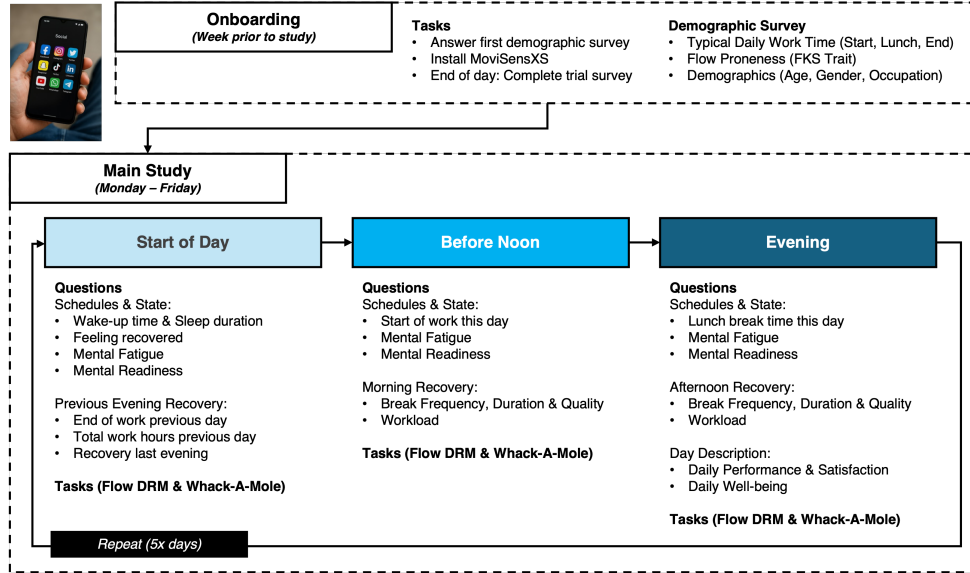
Social

Onboarding
(Week prior to study)

Tasks
• Answer first demographic survey
• Install MoviSensXS
• End of day: Complete trial survey

Demographic Survey
• Typical Daily Work Time (Start, Lunch, End)
• Flow Proneness (FKS Trait)
• Demographics (Age, Gender, Occupation)

Main Study
(Monday – Friday)

Start of Day

Questions
Schedules & State:
• Wake-up time & Sleep duration
• Feeling recovered
• Mental Fatigue
• Mental Readiness

Previous Evening Recovery:
• End of work previous day
• Total work hours previous day
• Recovery last evening

Tasks (Flow DRM & Whack-A-Mole)

Before Noon

Questions
Schedules & State:
• Start of work this day
• Mental Fatigue
• Mental Readiness

Morning Recovery:
• Break Frequency, Duration & Quality
• Workload

Tasks (Flow DRM & Whack-A-Mole)

Evening

Questions
Schedules & State:
• Lunch break time this day
• Mental Fatigue
• Mental Readiness

Afternoon Recovery:
• Break Frequency, Duration & Quality
• Workload

Day Description:
• Daily Performance & Satisfaction
• Daily Well-being

Tasks (Flow DRM & Whack-A-Mole)

Repeat (5x days)